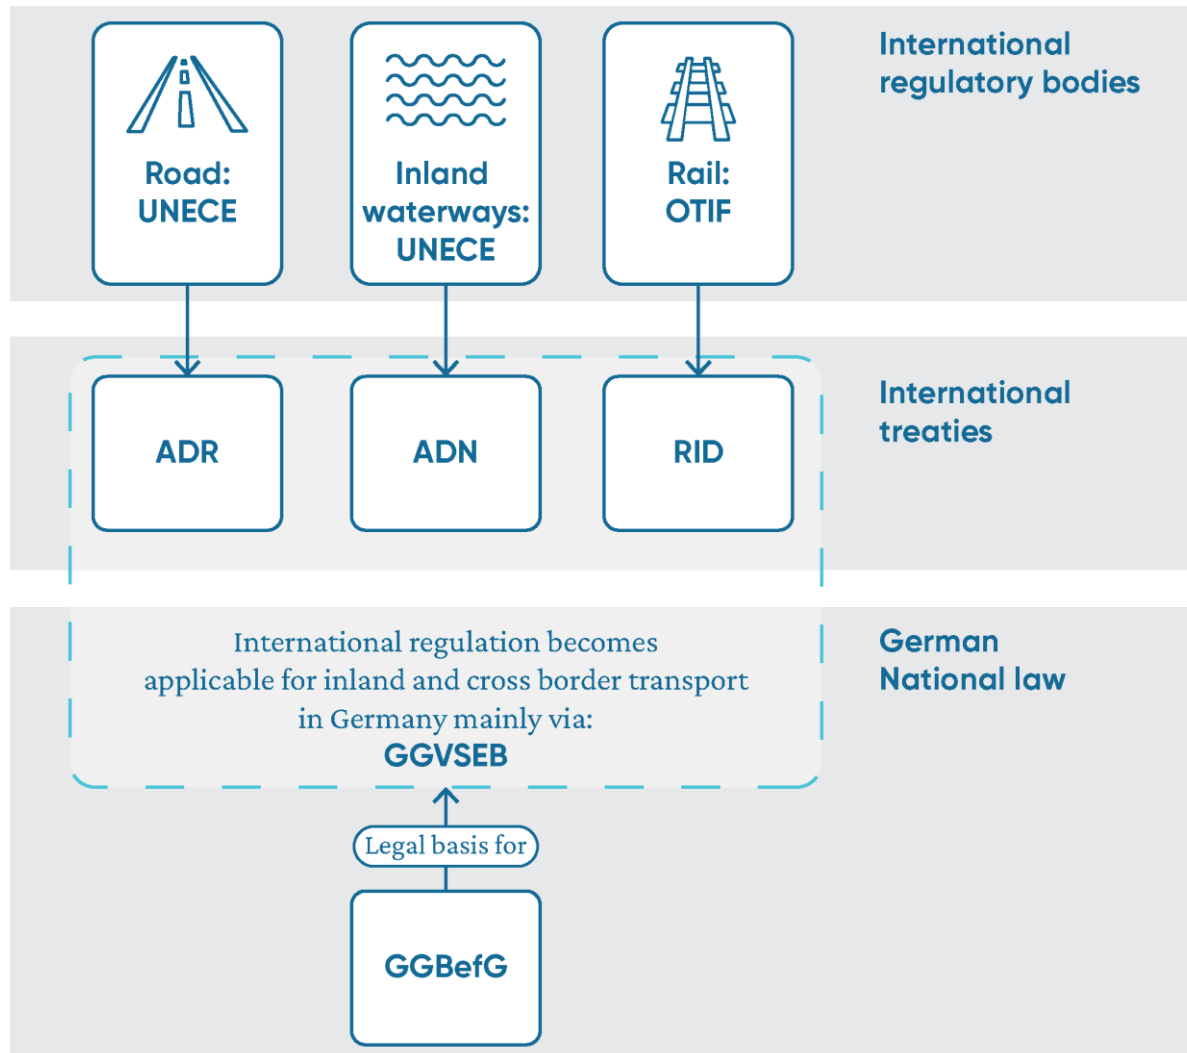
Road: UNECE

Inland waterways: UNECE

Rail: OTIF

International regulatory bodies

ADR

ADN

RID

International treaties

International regulation becomes applicable for inland and cross border transport in Germany mainly via:
GGVSEB

German National law

Legal basis for

GGBefG